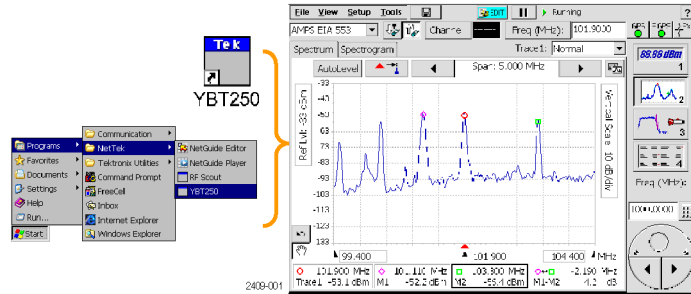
Tek

YBT250

Programs
Favorites
Documents
Settings
Help
Run...
Start

Communication
NetTek
Tektronix Utilities
Command Prompt
FreeCell
Inbox
Internet Explorer
Windows Explorer

NetGuide Editor
NetGuide Player
RF Scout
YBT250

File View Setup Tools EDIT Running
AMPS EIA 553 Channel ---- Freq (MHz): 101.9000
Spectrum Spectrogram Trace 1: Normal
AutoLevel Span: 5.000 MHz
88.66 dBm
Ref Lvl: -33 dBm
Vertical Scale: 10 dB/div
-33
-43
-53
-63
-73
-83
-93
-103
-113
-123
-133
99.400 101.900 104.400 MHz
Freq (MHz):
100.0000
101.900 MHz Trace 1 -53.1 dBm
101.110 MHz M1 -52.2 dBm
103.300 MHz M2 -55.4 dBm
-2.190 MHz M1-M2 1.2 dB
1
2
3
4
2409-001